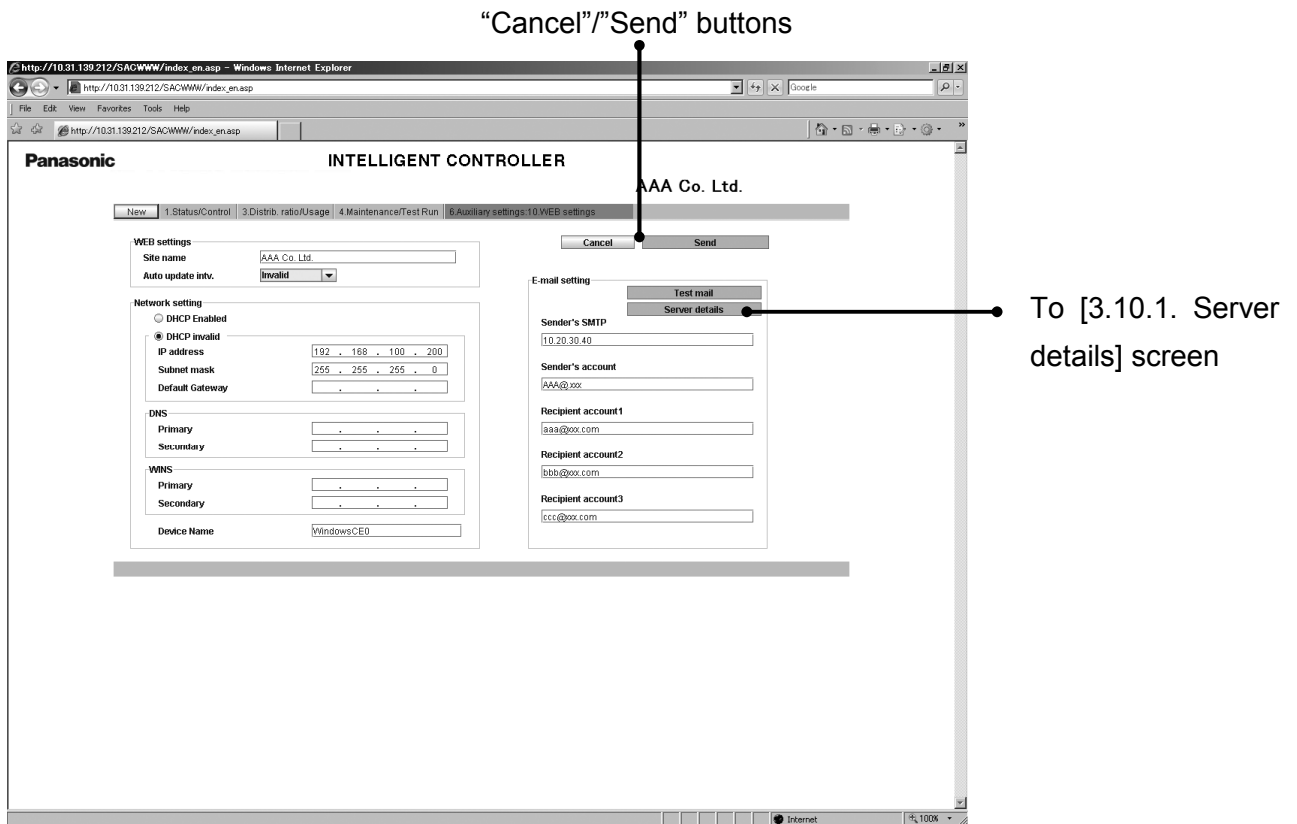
"Cancel"/"Send" buttons

http://10.31.139.212/SACWWW/index_en.asp - Windows Internet Explorer

http://10.31.139.212/SACWWW/index_en.asp

Google

File Edit View Favorites Tools Help

http://10.31.139.212/SACWWW/index_en.asp

Panasonic

INTELLIGENT CONTROLLER

AAA Co. Ltd.

New | 1.Status/Control | 3.Distrib. ratio/Usage | 4.Maintenance/Test Run | 6.Auxiliary settings:10.WEB settings

WEB settings
Site name AAA Co. Ltd.
Auto update intv. Invalid

Network setting
DHCP Enabled
DHCP invalid
IP address 192 . 168 . 100 . 200
Subnet mask 255 . 255 . 255 . 0
Default Gateway . . .

DNS
Primary . . .
Secondary . . .

WINS
Primary . . .
Secondary . . .

Device Name WindowsCE0

Cancel Send

E-mail setting
Test mail
Server details
Sender's SMTP
10.20.30.40
Sender's account
AAA@xxx
Recipient account1
aaa@xxx.com
Recipient account2
bbb@xxx.com
Recipient account3
ccc@xxx.com

To [3.10.1. Server details] screen

Internet

100%